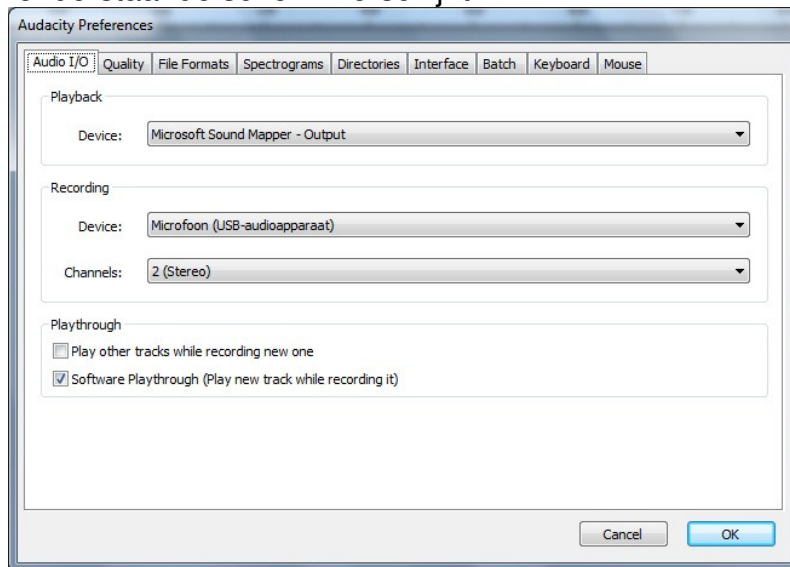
Audacity Preferences

Audio I/O | Quality | File Formats | Spectrograms | Directories | Interface | Batch | Keyboard | Mouse

Playback

Device: Microsoft Sound Mapper - Output

Recording

Device: Microfoon (USB-audioapparaat)

Channels: 2 (Stereo)

Playthrough

Play other tracks while recording new one

Software Playthrough (Play new track while recording it)

Cancel OK